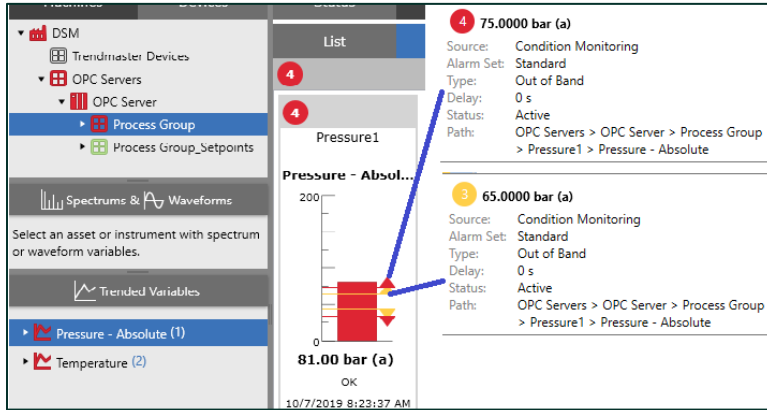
Machines Devices Status

DSM
Trendmaster Devices
OPC Servers
OPC Server
Process Group
Process Group_Setpoints

Spectrums & Waveforms

Select an asset or instrument with spectrum or waveform variables.

Trended Variables

Pressure - Absolute (1)
Temperature (2)

List

4

4

Pressure1

Pressure - Absol...

200

0

81.00 bar (a)

OK

10/7/2019 8:23:37 AM

4 75.0000 bar (a)

Source: Condition Monitoring
Alarm Set: Standard
Type: Out of Band
Delay: 0 s
Status: Active
Path: OPC Servers > OPC Server > Process Group > Pressure1 > Pressure - Absolute

3 65.0000 bar (a)

Source: Condition Monitoring
Alarm Set: Standard
Type: Out of Band
Delay: 0 s
Status: Active
Path: OPC Servers > OPC Server > Process Group > Pressure1 > Pressure - Absolute